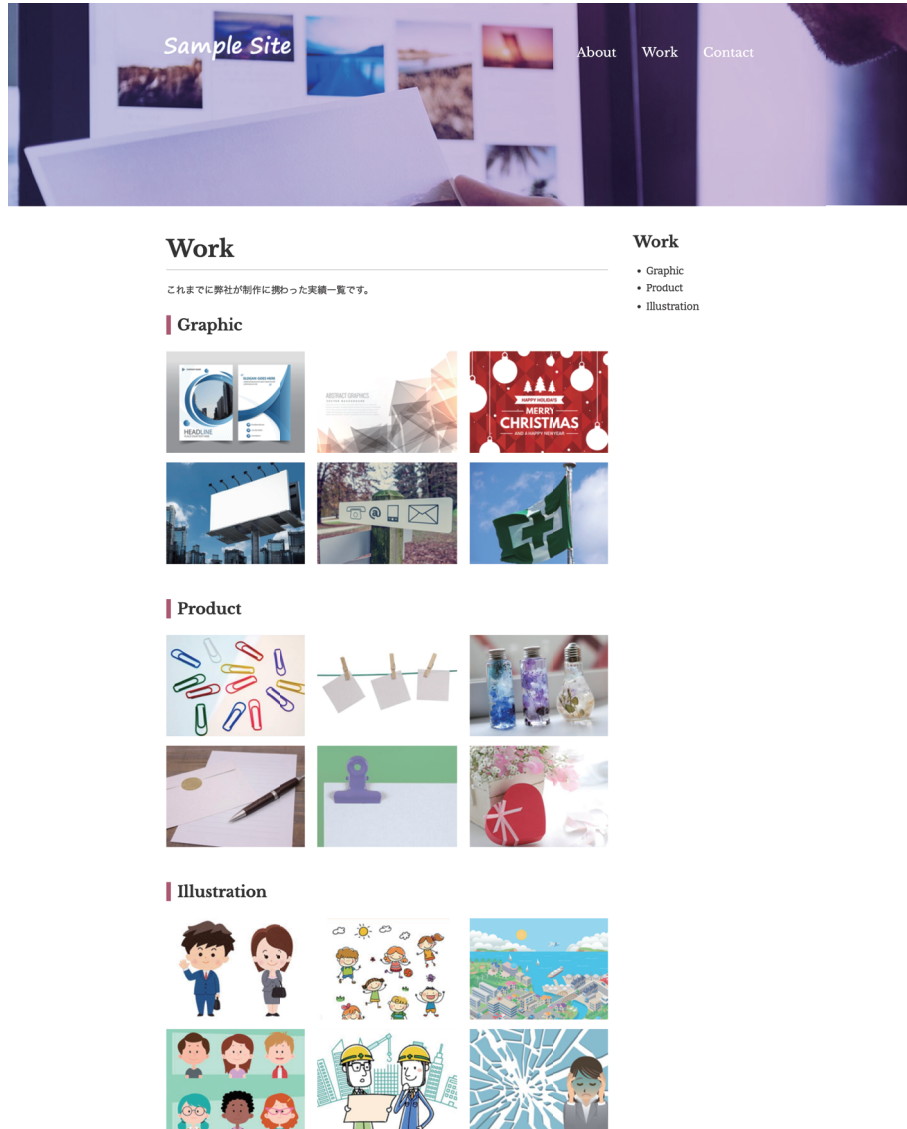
Sample Site

About Work Contact

Work

これまでに弊社が制作に携わった実績一覧です。

Graphic

HEADLINE

ABSTRACT GRAPHICS

HAPPY HOLIDAYS
MERRY CHRISTMAS
AND A HAPPY NEW YEAR

Product

Illustration

Work

- Graphic
- Product
- Illustration